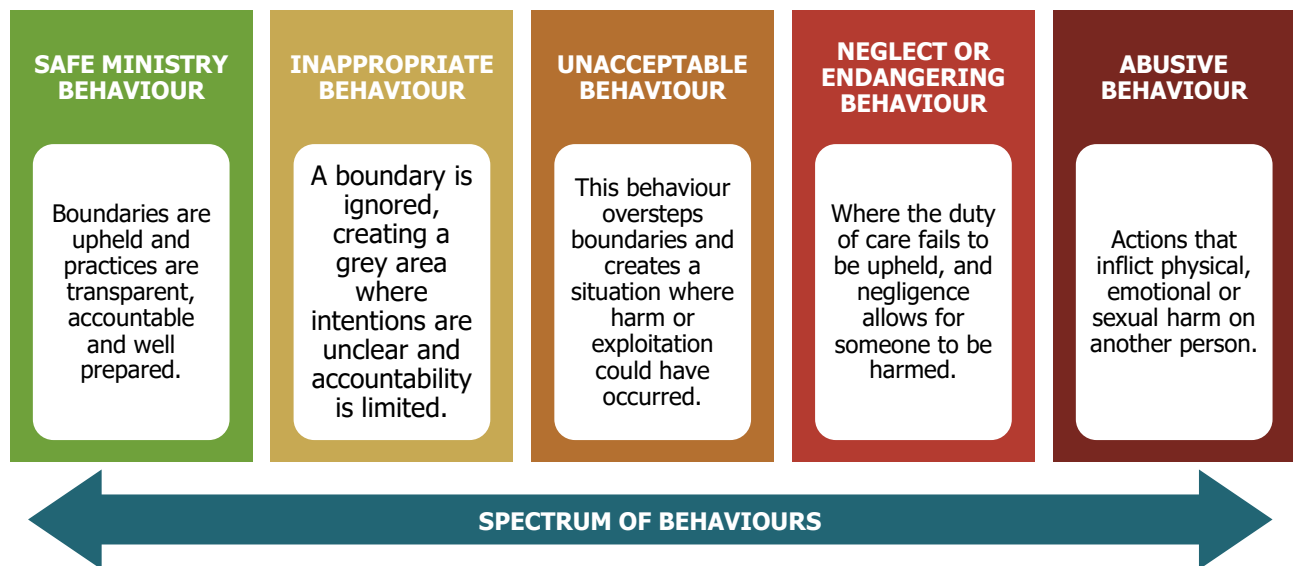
SAFE MINISTRY BEHAVIOUR

Boundaries are upheld and practices are transparent, accountable and well prepared.

INAPPROPRIATE BEHAVIOUR

A boundary is ignored, creating a grey area where intentions are unclear and accountability is limited.

UNACCEPTABLE BEHAVIOUR

This behaviour oversteps boundaries and creates a situation where harm or exploitation could have occurred.

NEGLECT OR ENDANGERING BEHAVIOUR

Where the duty of care fails to be upheld, and negligence allows for someone to be harmed.

ABUSIVE BEHAVIOUR

Actions that inflict physical, emotional or sexual harm on another person.

SPECTRUM OF BEHAVIOURS